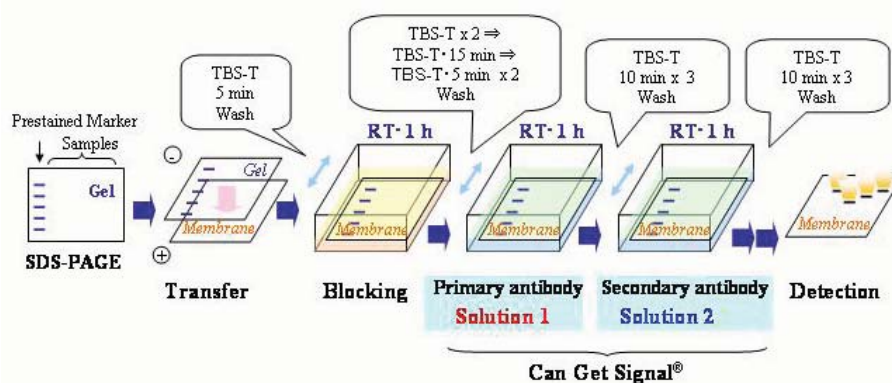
TBS-T 5 min Wash

TBS-T x 2 ⇒ TBS-T・15 min ⇒ TBS-T・5 min x 2 Wash

TBS-T 10 min x 3 Wash

TBS-T 10 min x 3 Wash

Prestained Marker

Samples

Gel

SDS-PAGE

⊖

Gel

Membrane

⊕

Transfer

RT・1 h

Membrane

Blocking

RT・1 h

Membrane

Primary antibody

Solution 1

RT・1 h

Membrane

Secondary antibody

Solution 2

Membrane

Detection

Can Get Signal®